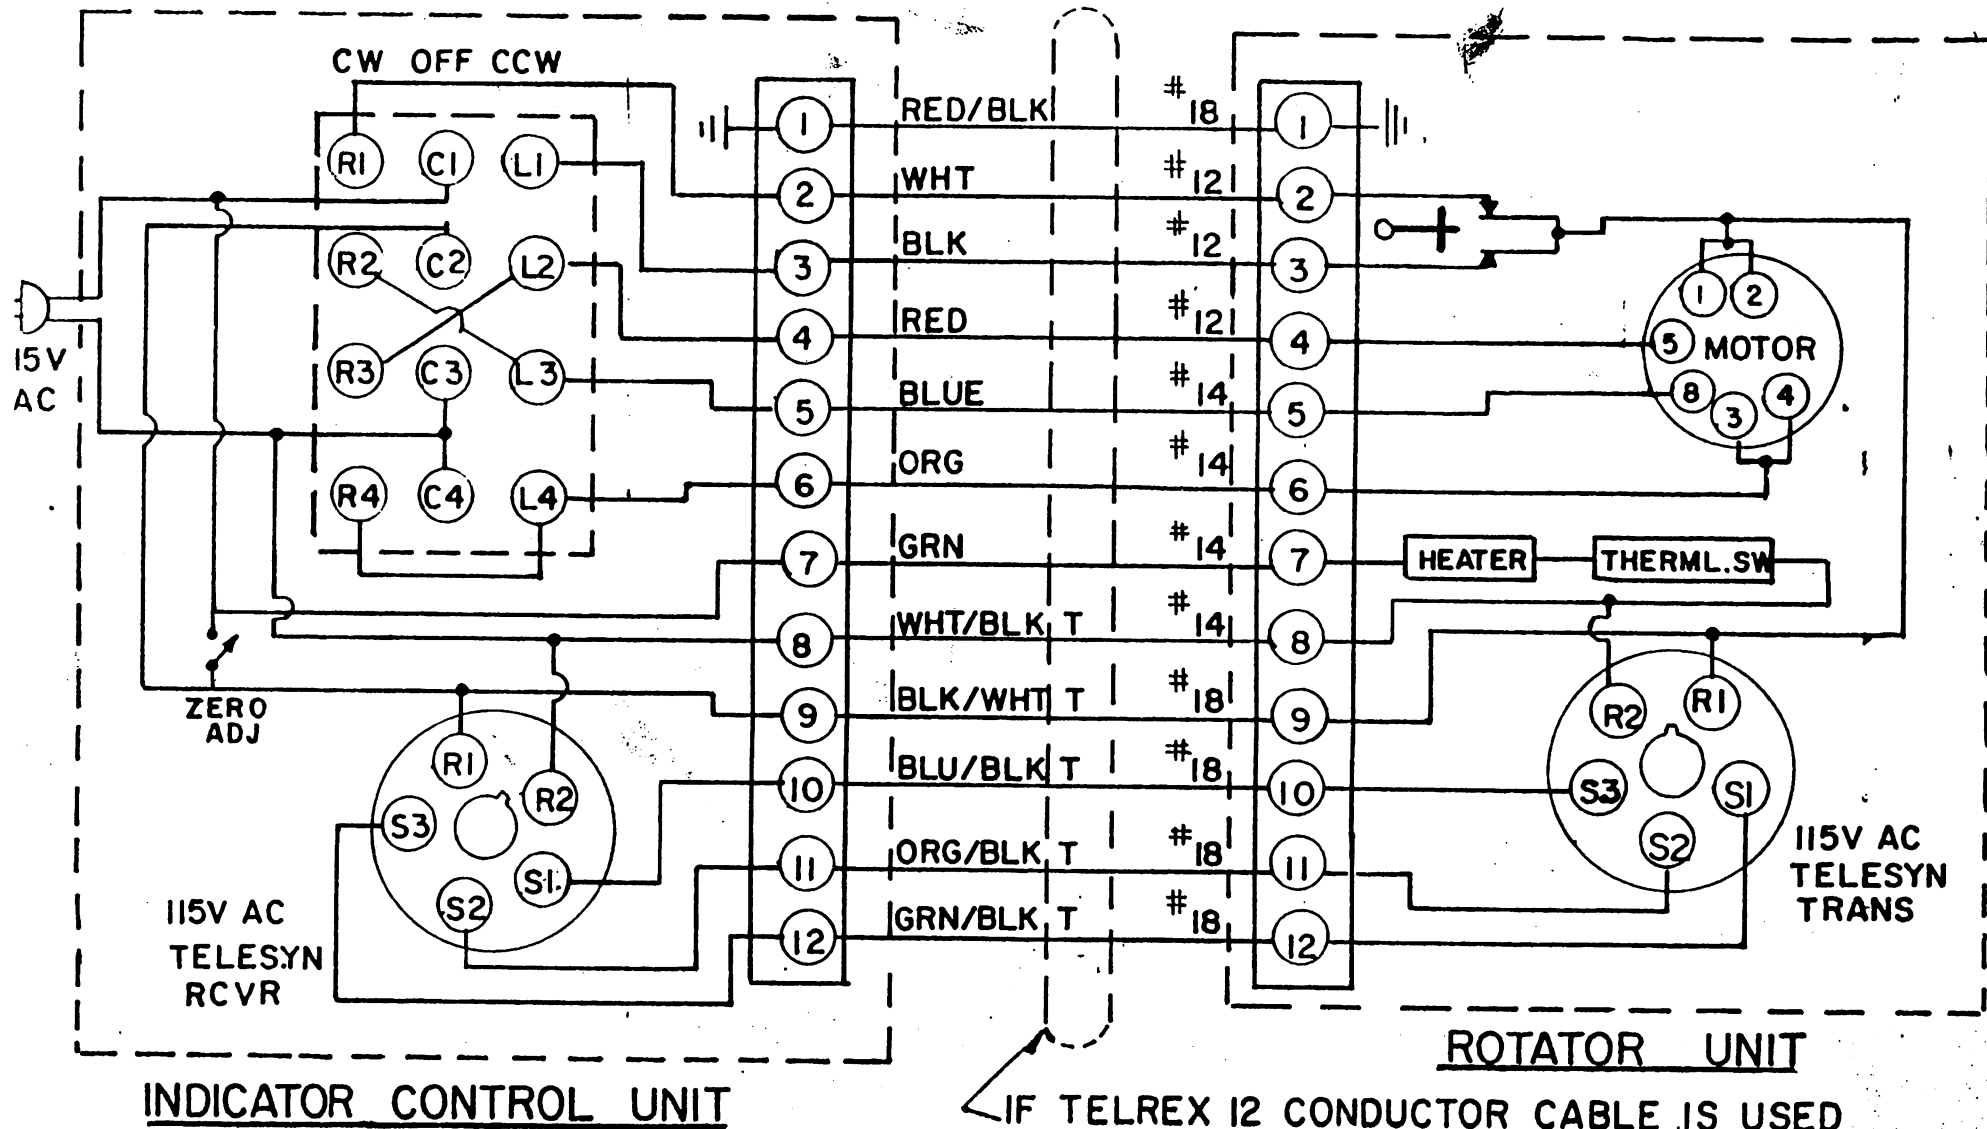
CW OFF CCW

R1 C1 L1
R2 C2 L2
R3 C3 L3
R4 C4 L4

15V AC

ZERO ADJ

R1 R2 S3 S1 S2

115V AC TELESYN RCVR

1 2 3 4 5 6 7 8 9 10 11 12

RED/BLK #18
WHT #12
BLK #12
RED #12
BLUE #14
ORG #14
GRN #14
WHT/BLK T #14
BLK/WHT T #18
BLU/BLK T #18
ORG/BLK T #18
GRN/BLK T #18

1 2 3 4 5 6 7 8 9 10 11 12

1 2 5 MOTOR 8 3 4

HEATER THERML.SW

R2 R1 S3 S1 S2

115V AC TELESYN TRANS

ROTATOR UNIT

INDICATOR CONTROL UNIT

IF TELREX 12 CONDUCTOR CABLE IS USED